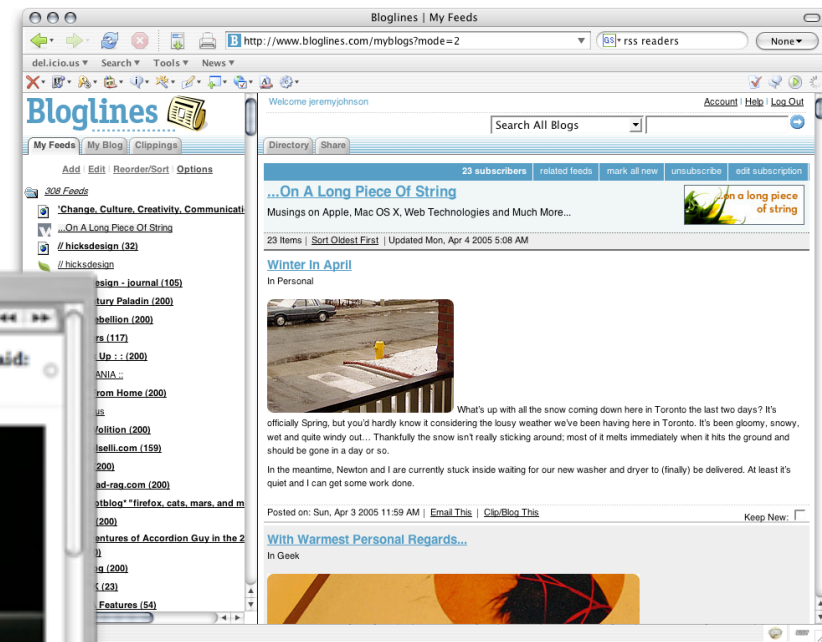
Bloglines | My Feeds

http://www.bloglines.com/myblogs?mode=2

rss readers

None

del.icio.us Search Tools News

Bloglines

Welcome jeremyjohnson

Account | Help | Log Out

Search All Blogs

My Feeds My Blog Clippings

Directory Share

Add | Edit | Reorder/Sort | Options

308 Feeds

'Change, Culture, Creativity, Communicati

...On A Long Piece Of String

// hicksdesign (32)

// hicksdesign

design - journal (105)

tury Paladin (200)

ebellion (200)

rs (117)

Up : : (200)

ANIA ::

rom Home (200)

us

olition (200)

selli.com (159)

200)

ad-rag.com (200)

otblog* "firefox, cats, mars, and m

(200)

entures of Accordion Guy in the 2

g (200)

(23)

Features (54)

aid:

23 subscribers related feeds mark all new unsubscribe edit subscription

...On A Long Piece Of String

Musings on Apple, Mac OS X, Web Technologies and Much More...

on a long piece of string

23 Items | Sort Oldest First | Updated Mon, Apr 4 2005 5:08 AM

Winter In April

In Personal

What's up with all the snow coming down here in Toronto the last two days? It's officially Spring, but you'd hardly know it considering the lousy weather we've been having here in Toronto. It's been gloomy, snowy, wet and quite windy out... Thankfully the snow isn't really sticking around; most of it melts immediately when it hits the ground and should be gone in a day or so.

In the meantime, Newton and I are currently stuck inside waiting for our new washer and dryer to (finally) be delivered. At least it's quiet and I can get some work done.

Posted on: Sun, Apr 3 2005 11:59 AM | Email This | Clip/Blog This

Keep New:

With Warmest Personal Regards...

In Geek